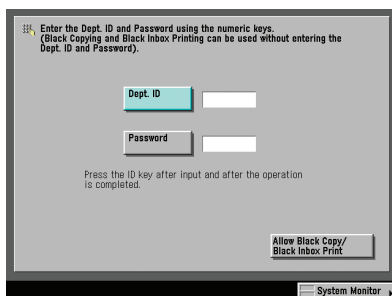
Enter the Dept. ID and Password using the numeric keys. (Black Copying and Black Inbox Printing can be used without entering the Dept. ID and Password).

Dept. ID

Password

Press the ID key after input and after the operation is completed.

Allow Black Copy/ Black Inbox Print

System Monitor